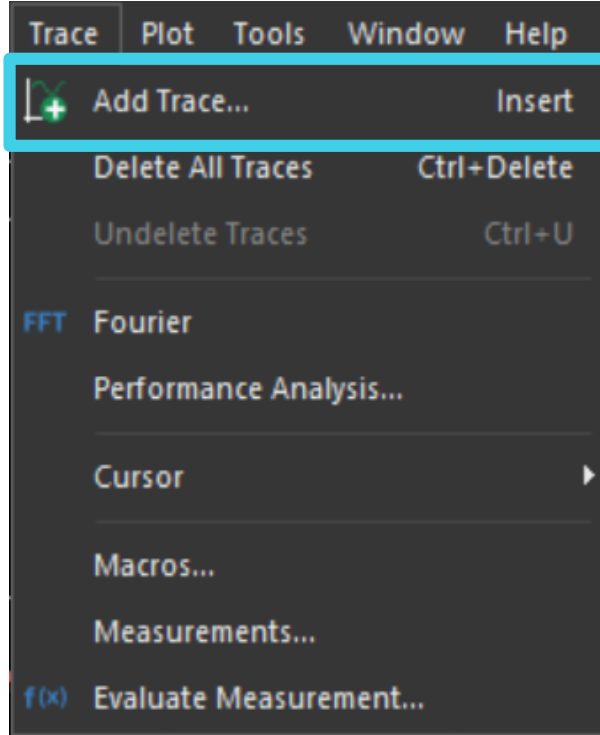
Trace Plot Tools Window Help

Add Trace... Insert

Delete All Traces Ctrl+Delete

Undelete Traces Ctrl+U

FFT Fourier

Performance Analysis...

Cursor

Macros...

Measurements...

f(x) Evaluate Measurement...